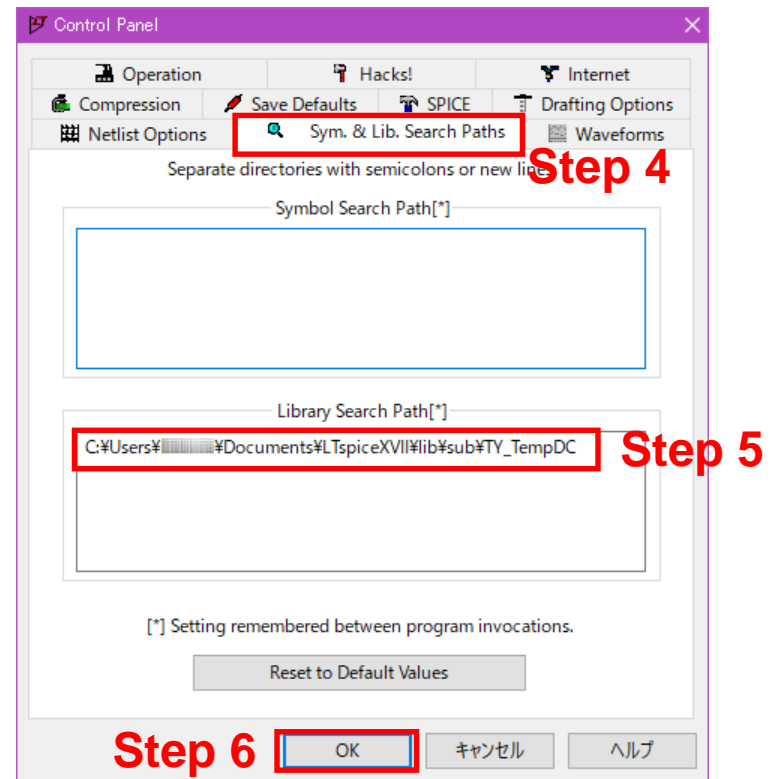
Control Panel

Operation | Hacks! | Internet
Compression | Save Defaults | SPICE | Drafting Options
Netlist Options | Sym. & Lib. Search Paths | Waveforms

Separate directories with semicolons or new line

Step 4

Symbol Search Path[*]

Library Search Path[*]

C:¥Users¥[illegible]¥Documents¥LTspiceXVII¥lib¥sub¥TY_TempDC

Step 5

[*] Setting remembered between program invocations.

Reset to Default Values

Step 6

OK | キャンセル | ヘルプ